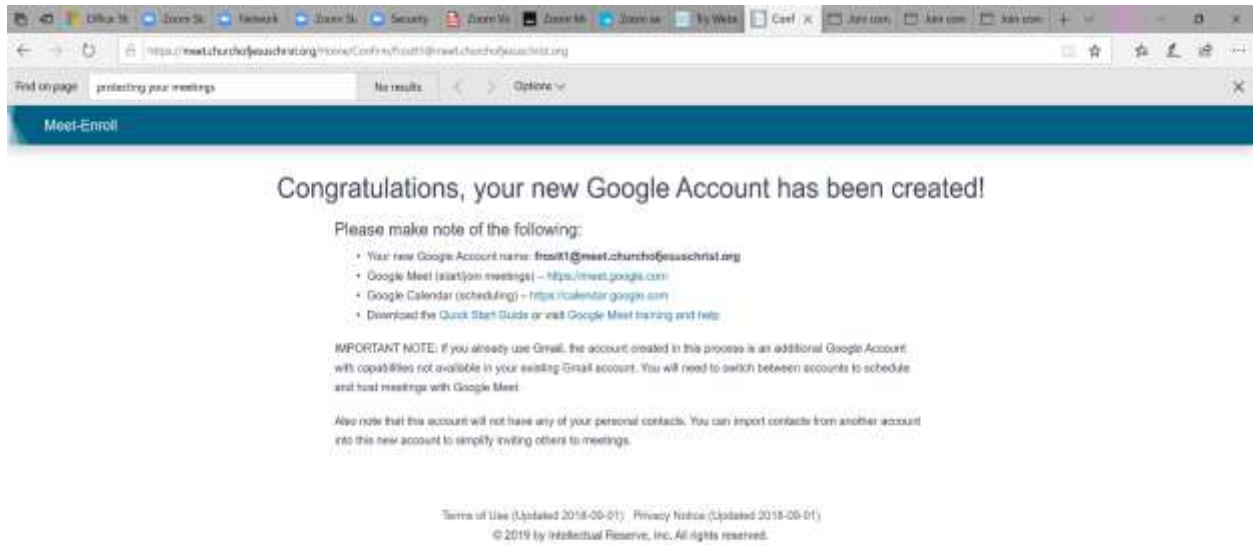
Office 36 Zoom St Network Zoom St Security Zoom Vi Zoom M Zoom se Try Webi Conf × Join com Join com Join com

https://meet.churchofjesuschrist.org/Home/Confirm/frostt1@meet.churchofjesuschrist.org

Find on page protecting your meetings No results Options

Meet-Enroll

Congratulations, your new Google Account has been created!

Please make note of the following:

- Your new Google Account name: frostt1@meet.churchofjesuschrist.org
- Google Meet (start/join meetings) – https://meet.google.com
- Google Calendar (scheduling) – https://calendar.google.com
- Download the Quick Start Guide or visit Google Meet training and help

IMPORTANT NOTE: If you already use Gmail, the account created in this process is an additional Google Account with capabilities not available in your existing Gmail account. You will need to switch between accounts to schedule and host meetings with Google Meet.

Also note that this account will not have any of your personal contacts. You can import contacts from another account into this new account to simplify inviting others to meetings.

Terms of Use (Updated 2018-09-01) Privacy Notice (Updated 2018-09-01)
© 2019 by Intellectual Reserve, Inc. All rights reserved.